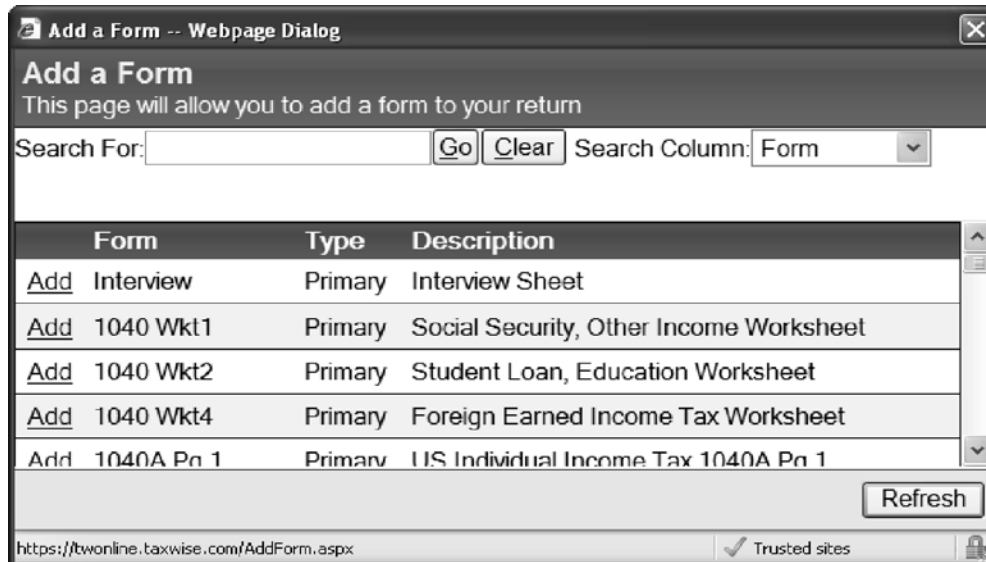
Add a Form -- Webpage Dialog

Add a Form
This page will allow you to add a form to your return

Search For: Go Clear Search Column: Form

| | Form | Type | Description |
|---|---|---|---|
| Add | Interview | Primary | Interview Sheet |
| Add | 1040 Wkt1 | Primary | Social Security, Other Income Worksheet |
| Add | 1040 Wkt2 | Primary | Student Loan, Education Worksheet |
| Add | 1040 Wkt4 | Primary | Foreign Earned Income Tax Worksheet |
| Add | 1040A Pg 1 | Primary | US Individual Income Tax 1040A Pg 1 |

Refresh

https://twonline.taxwise.com/AddForm.aspx Trusted sites